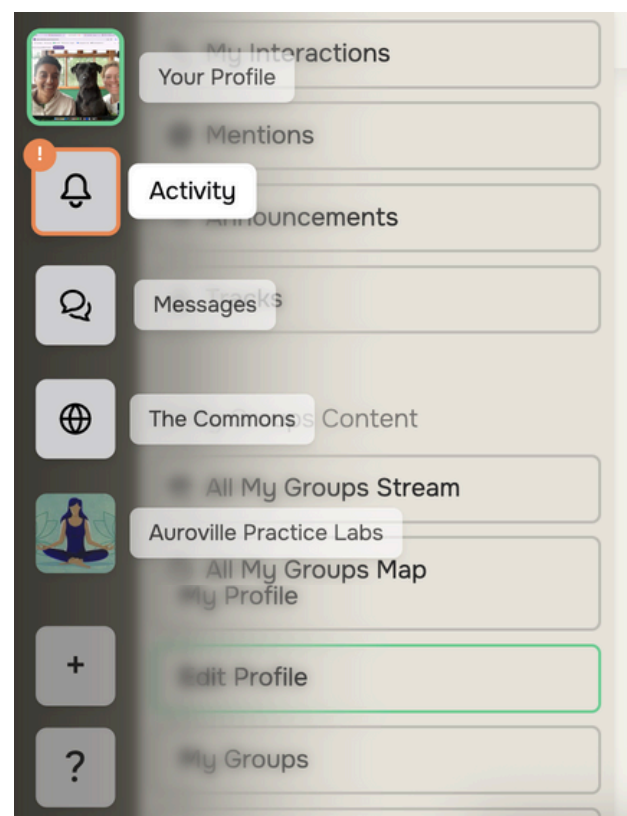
My Interactions

Your Profile

Mentions

!

Activity

Announcements

Messages

Tracks

The Commons

Content

All My Groups Stream

Auroville Practice Labs

All My Groups Map

My Profile

Edit Profile

+

My Groups

?